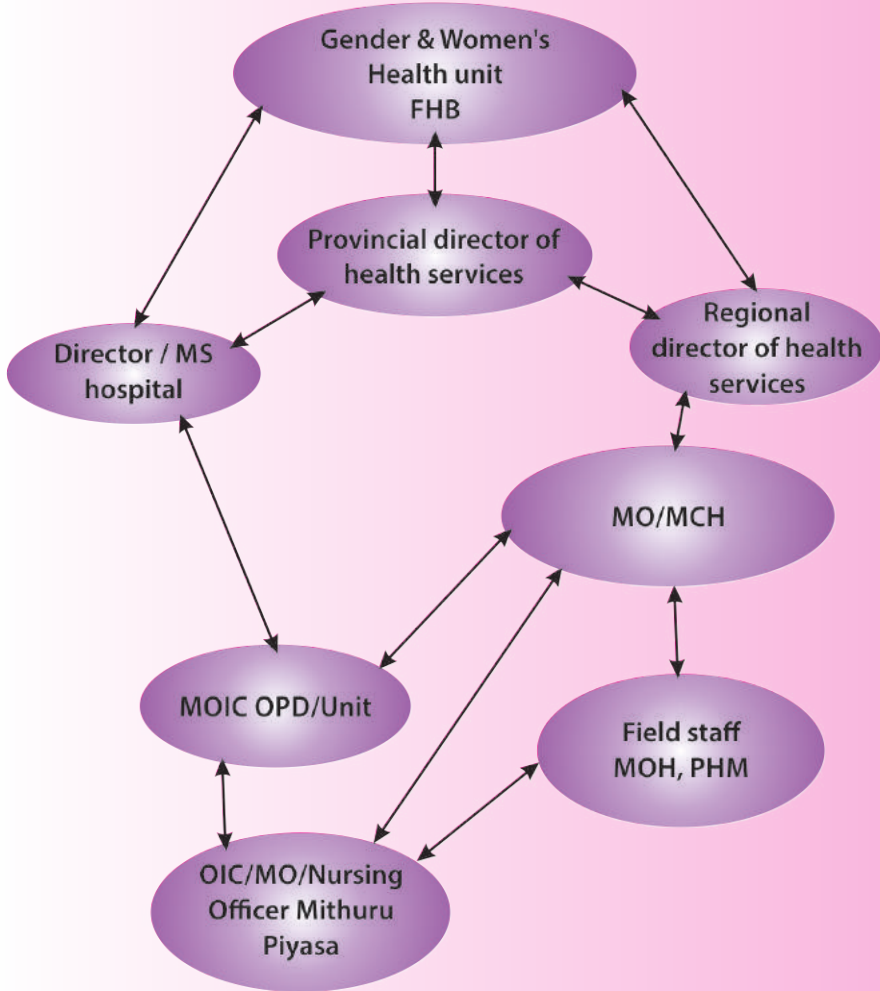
Gender & Women's Health unit FHB

Provincial director of health services

Director / MS hospital

Regional director of health services

MO/MCH

MOIC OPD/Unit

Field staff MOH, PHM

OIC/MO/Nursing Officer Mithuru Piyasa